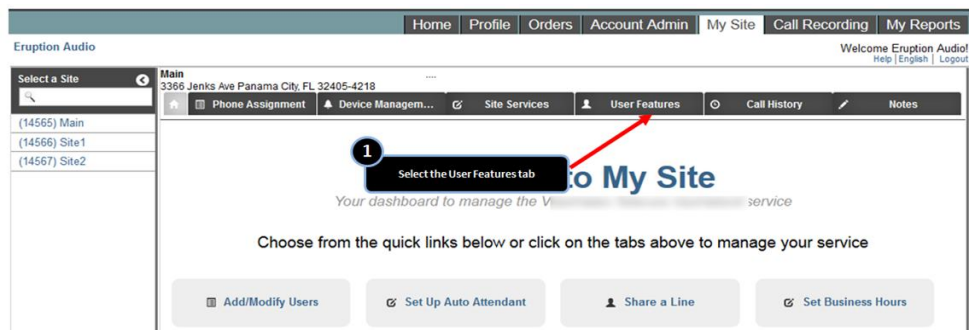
Home | Profile | Orders | Account Admin | My Site | Call Recording | My Reports

Eruption Audio

Welcome Eruption Audio!
Help | English | Logout

Select a Site

(14565) Main
(14566) Site1
(14567) Site2

Main
3366 Jenks Ave Panama City, FL 32405-4218

Phone Assignment | Device Managem... | Site Services | User Features | Call History | Notes

1
Select the User Features tab

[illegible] to My Site

Your dashboard to manage the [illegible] service

Choose from the quick links below or click on the tabs above to manage your service

Add/Modify Users | Set Up Auto Attendant | Share a Line | Set Business Hours